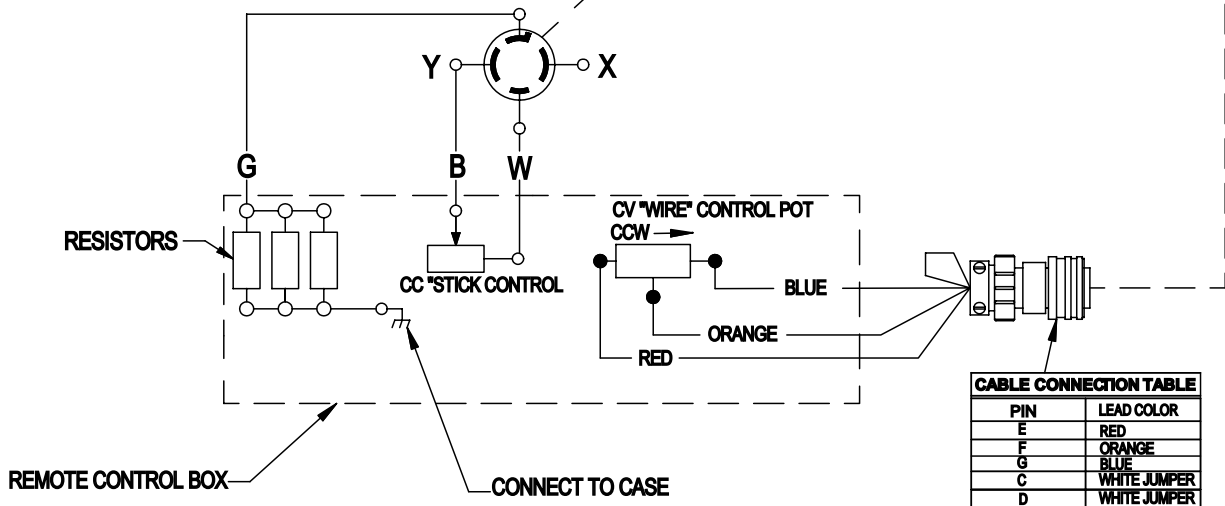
Y

X

G

B

W

RESISTORS

CC "STICK CONTROL

CV "WIRE" CONTROL POT

CCW

BLUE

ORANGE

RED

REMOTE CONTROL BOX

CONNECT TO CASE

CABLE CONNECTION TABLE

| PIN | LEAD COLOR |
|---|---|
| E | RED |
| F | ORANGE |
| G | BLUE |
| C | WHITE JUMPER |
| D | WHITE JUMPER |